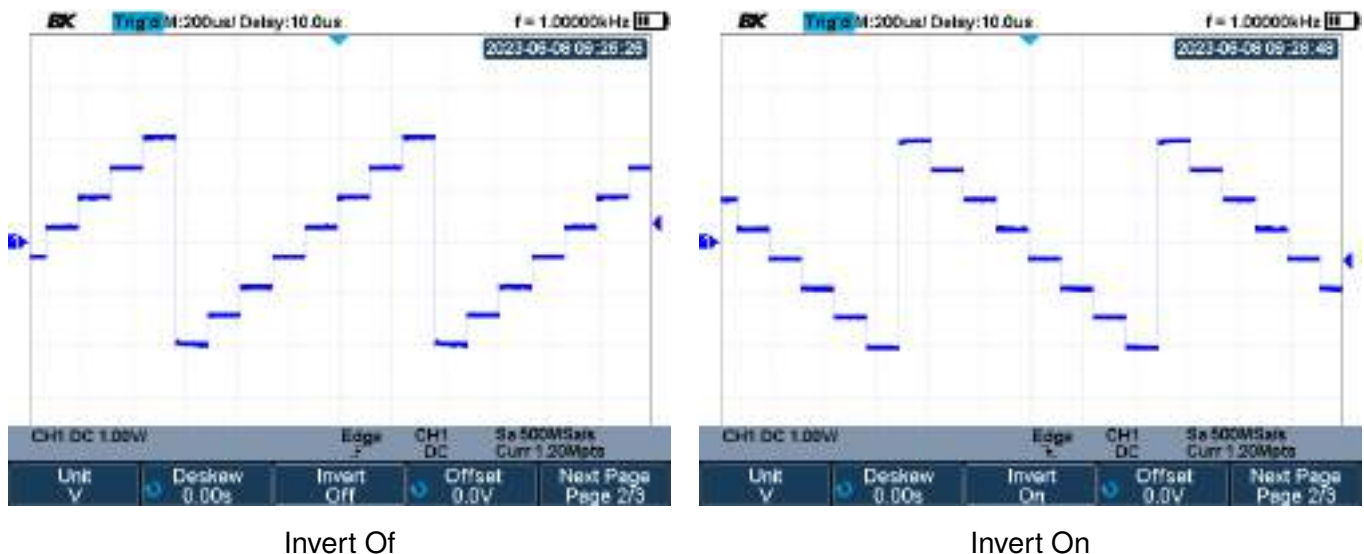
BK Trig'd M:200us/ Delay:10.0us f = 1.00000kHz
2023-06-08 09:26:26
CH1 DC 1.00V/ Edge CH1 DC Sa 500MSa/s Curr 1.20Mpts
Unit V | Deskew 0.00s | Invert Off | Offset 0.0V | Next Page Page 2/3

Invert Of

BK Trig'd M:200us/ Delay:10.0us f = 1.00000kHz
2023-06-08 09:26:48
CH1 DC 1.00V/ Edge CH1 DC Sa 500MSa/s Curr 1.20Mpts
Unit V | Deskew 0.00s | Invert On | Offset 0.0V | Next Page Page 2/3

Invert On